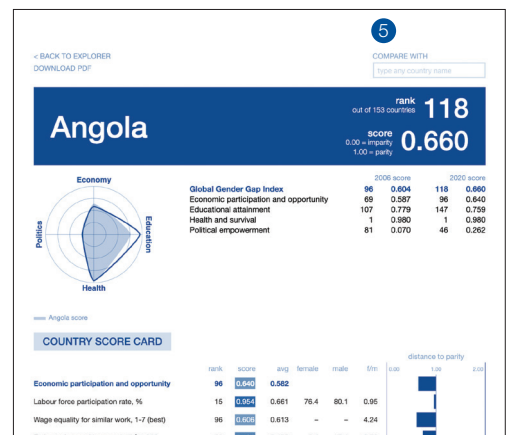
5

< BACK TO EXPLORER
DOWNLOAD PDF

COMPARE WITH
type any country name

Angola

rank
out of 153 countries
118

score
0.00 = imparity
1.00 = parity
0.660

Economy
Politics
Education
Health

| | 2006 score | | 2020 score | |
|---|---|---|---|---|
| Global Gender Gap Index | 96 | 0.604 | 118 | 0.660 |
| Economic participation and opportunity | 69 | 0.587 | 96 | 0.640 |
| Educational attainment | 107 | 0.779 | 147 | 0.759 |
| Health and survival | 1 | 0.980 | 1 | 0.980 |
| Political empowerment | 81 | 0.070 | 46 | 0.262 |

Angola score

COUNTRY SCORE CARD

distance to parity
0.00 1.00 2.00

| | rank | score | avg | female | male | f/m |
|---|---|---|---|---|---|---|
| Economic participation and opportunity | 96 | 0.640 | 0.582 | | | |
| Labour force participation rate, % | 15 | 0.954 | 0.661 | 76.4 | 80.1 | 0.95 |
| Wage equality for similar work, 1-7 (best) | 96 | 0.606 | 0.613 | – | – | 4.24 |
| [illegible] | | | | | | |